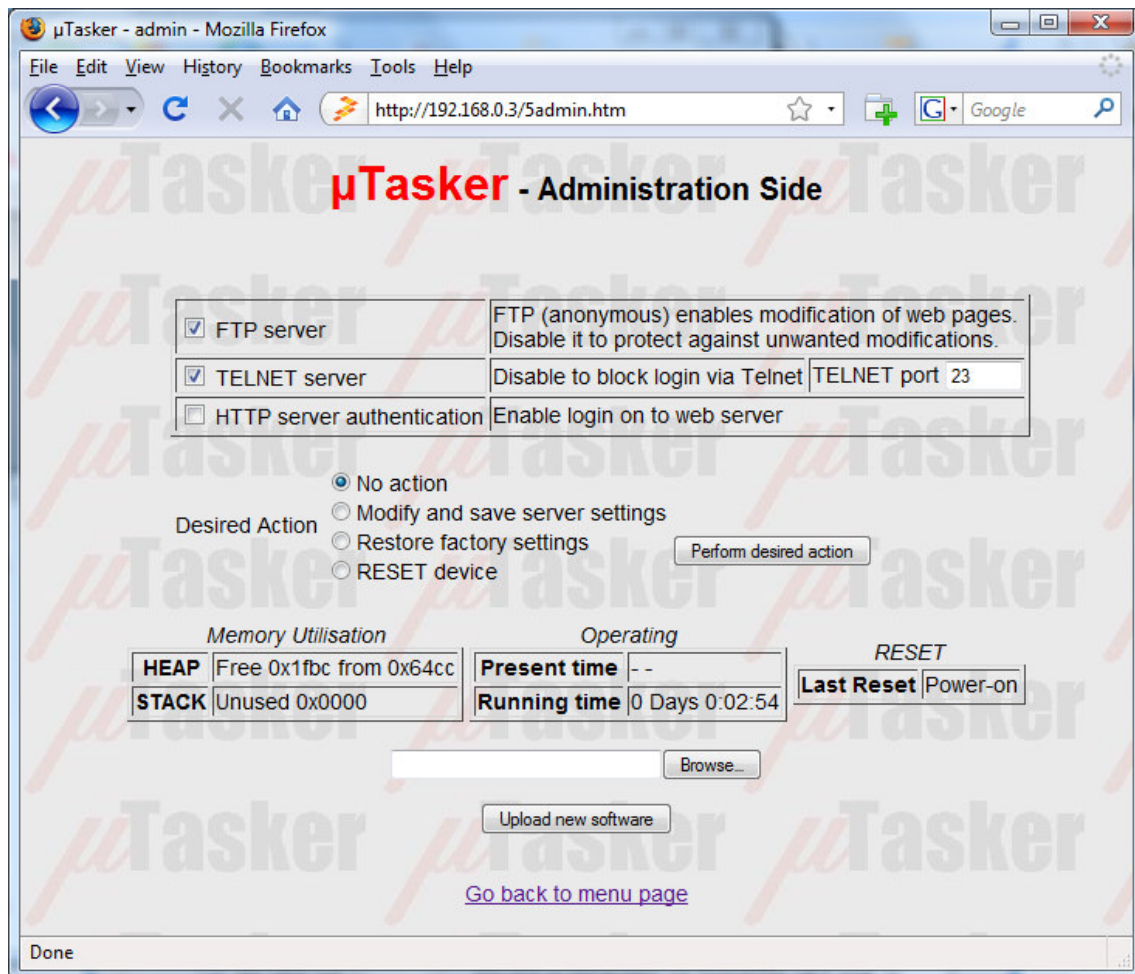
µTasker - admin - Mozilla Firefox

File Edit View History Bookmarks Tools Help

http://192.168.0.3/5admin.htm

Google

µTasker - Administration Side

| | | |
|---|---|---|
| FTP server | FTP (anonymous) enables modification of web pages. Disable it to protect against unwanted modifications. | |
| TELNET server | Disable to block login via Telnet | TELNET port 23 |
| HTTP server authentication | Enable login on to web server | |

Desired Action
No action
Modify and save server settings
Restore factory settings
RESET device

Perform desired action

Memory Utilisation

| | |
|---|---|
| HEAP | Free 0x1fbc from 0x64cc |
| STACK | Unused 0x0000 |

Operating

| | |
|---|---|
| Present time | - - |
| Running time | 0 Days 0:02:54 |

RESET

| | |
|---|---|
| Last Reset | Power-on |

Browse...

Upload new software

Go back to menu page

Done